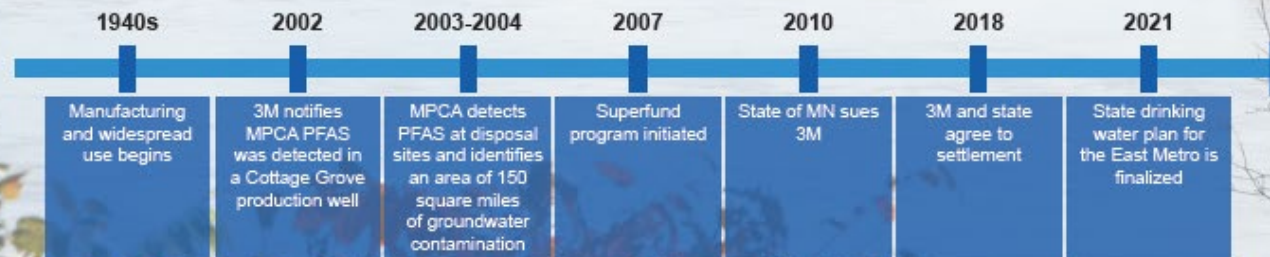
1940s

Manufacturing and widespread use begins

2002

3M notifies MPCA PFAS was detected in a Cottage Grove production well

2003-2004

MPCA detects PFAS at disposal sites and identifies an area of 150 square miles of groundwater contamination

2007

Superfund program initiated

2010

State of MN sues 3M

2018

3M and state agree to settlement

2021

State drinking water plan for the East Metro is finalized